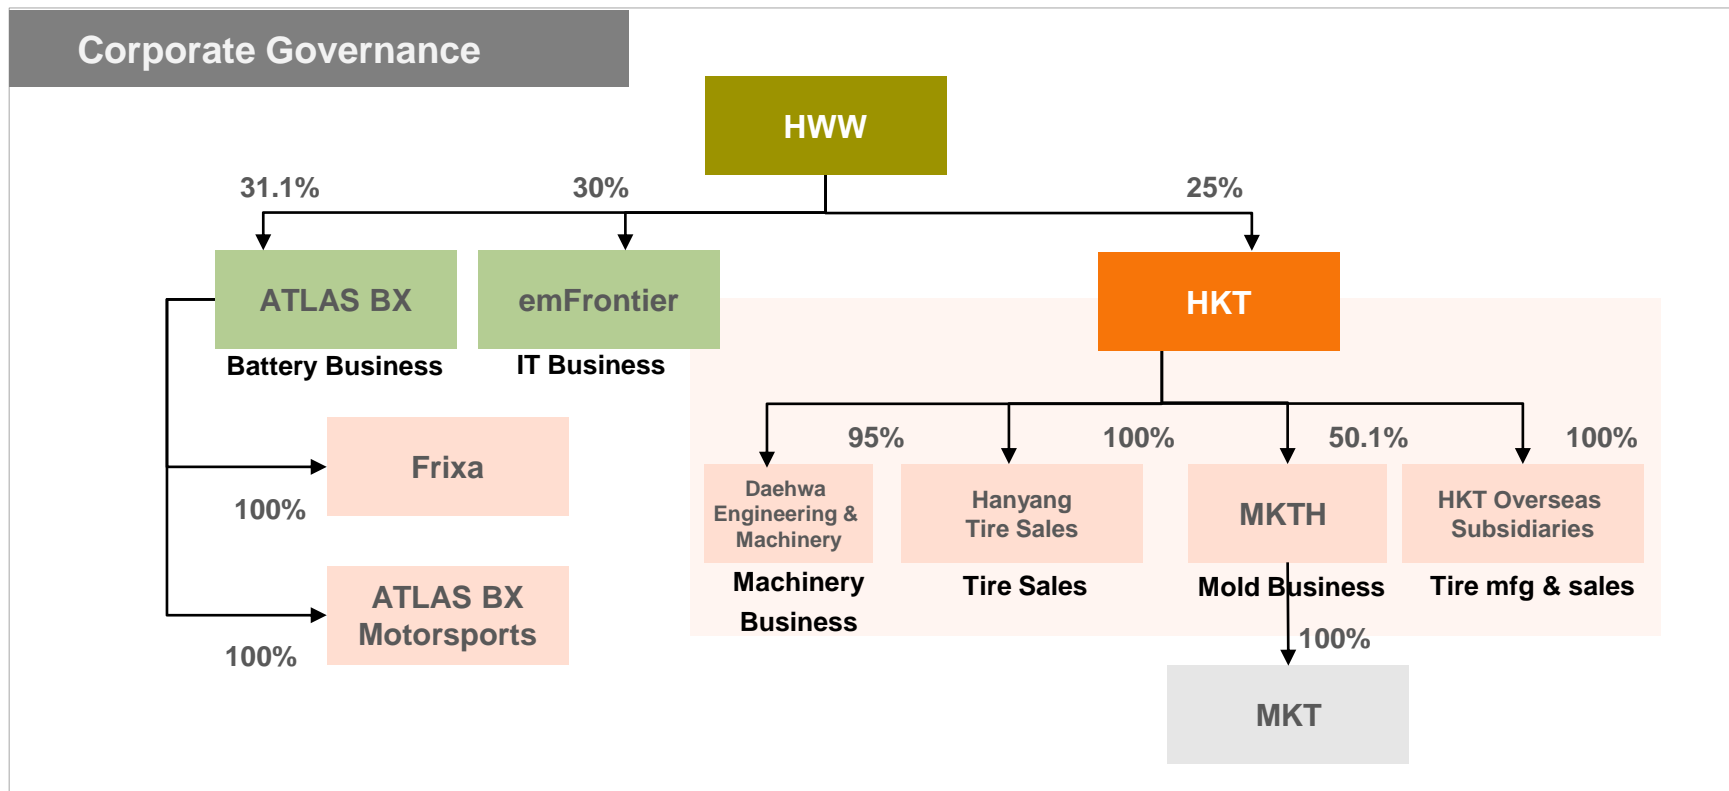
Corporate Governance

HWW

31.1%

30%

25%

ATLAS BX

Battery Business

emFrontier

IT Business

HKT

Frixa

100%

ATLAS BX Motorsports

100%

95%

Daehwa Engineering & Machinery

Machinery Business

100%

Hanyang Tire Sales

Tire Sales

50.1%

MKTH

Mold Business

100%

MKT

100%

HKT Overseas Subsidiaries

Tire mfg & sales